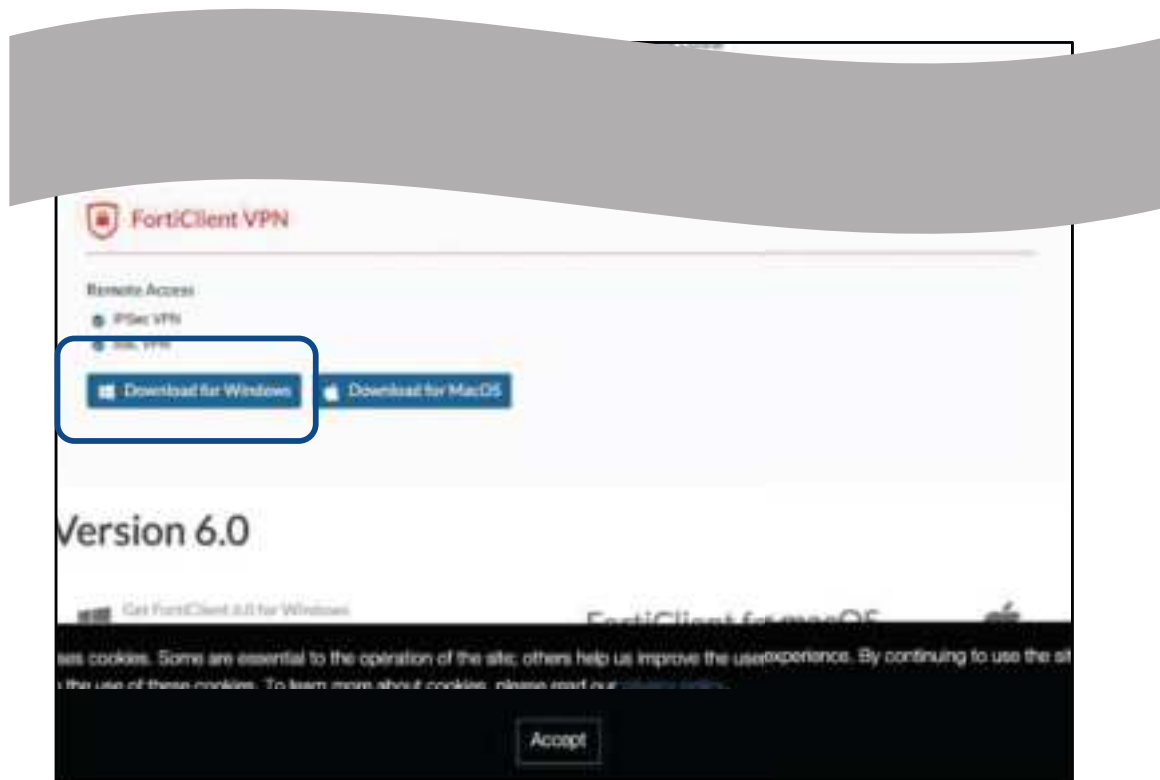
FortiClient VPN

Remote Access

IPSec VPN

SSL VPN

Download for Windows

Download for MacOS

Version 6.0

Get FortiClient 6.0 for Windows

FortiClient for macOS

ses cookies. Some are essential to the operation of the site; others help us improve the user experience. By continuing to use the si

the use of these cookies. To learn more about cookies, please read our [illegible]

Accept